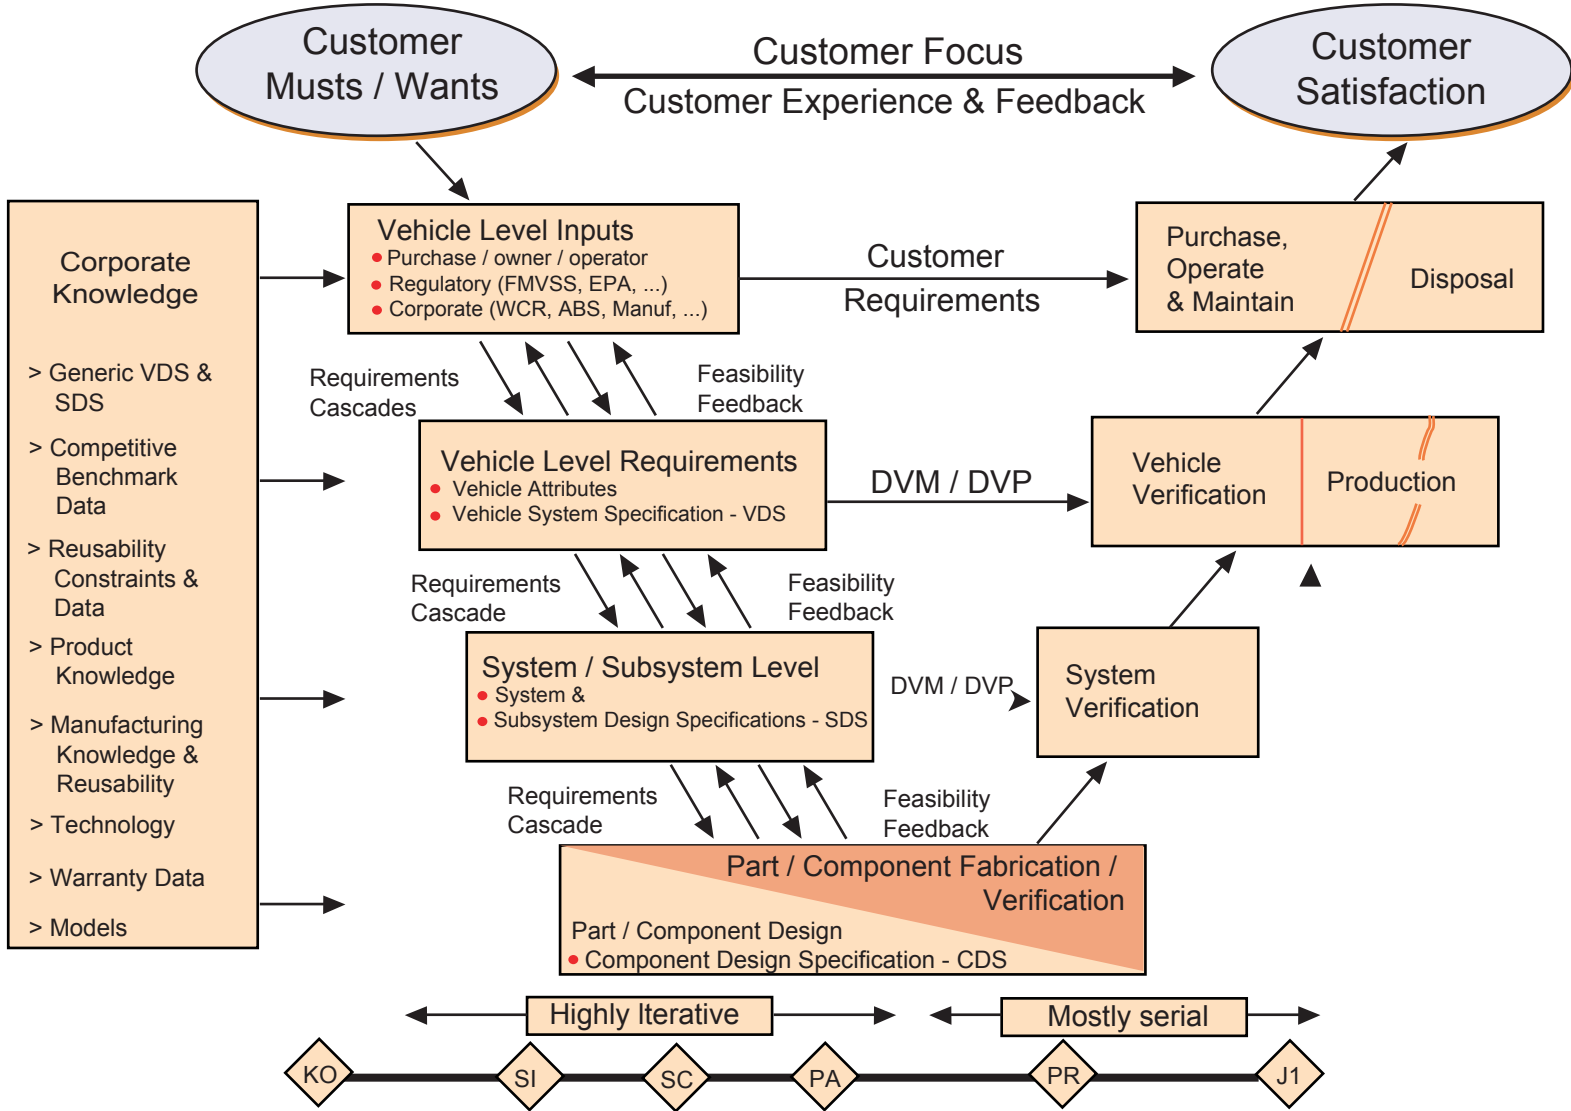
Customer Musts / Wants

Customer Focus

Customer Experience & Feedback

Customer Satisfaction

Corporate Knowledge

> Generic VDS & SDS

> Competitive Benchmark Data

> Reusability Constraints & Data

> Product Knowledge

> Manufacturing Knowledge & Reusability

> Technology

> Warranty Data

> Models

Vehicle Level Inputs
• Purchase / owner / operator
• Regulatory (FMVSS, EPA, ...)
• Corporate (WCR, ABS, Manuf, ...)

Customer Requirements

Purchase, Operate & Maintain

Disposal

Requirements Cascades

Feasibility Feedback

Vehicle Level Requirements
• Vehicle Attributes
• Vehicle System Specification - VDS

DVM / DVP

Vehicle Verification

Production

Requirements Cascade

Feasibility Feedback

System / Subsystem Level
• System &
• Subsystem Design Specifications - SDS

DVM / DVP

System Verification

Requirements Cascade

Feasibility Feedback

Part / Component Fabrication / Verification

Part / Component Design
• Component Design Specification - CDS

Highly Iterative

Mostly serial

KO

SI

SC

PA

PR

J1